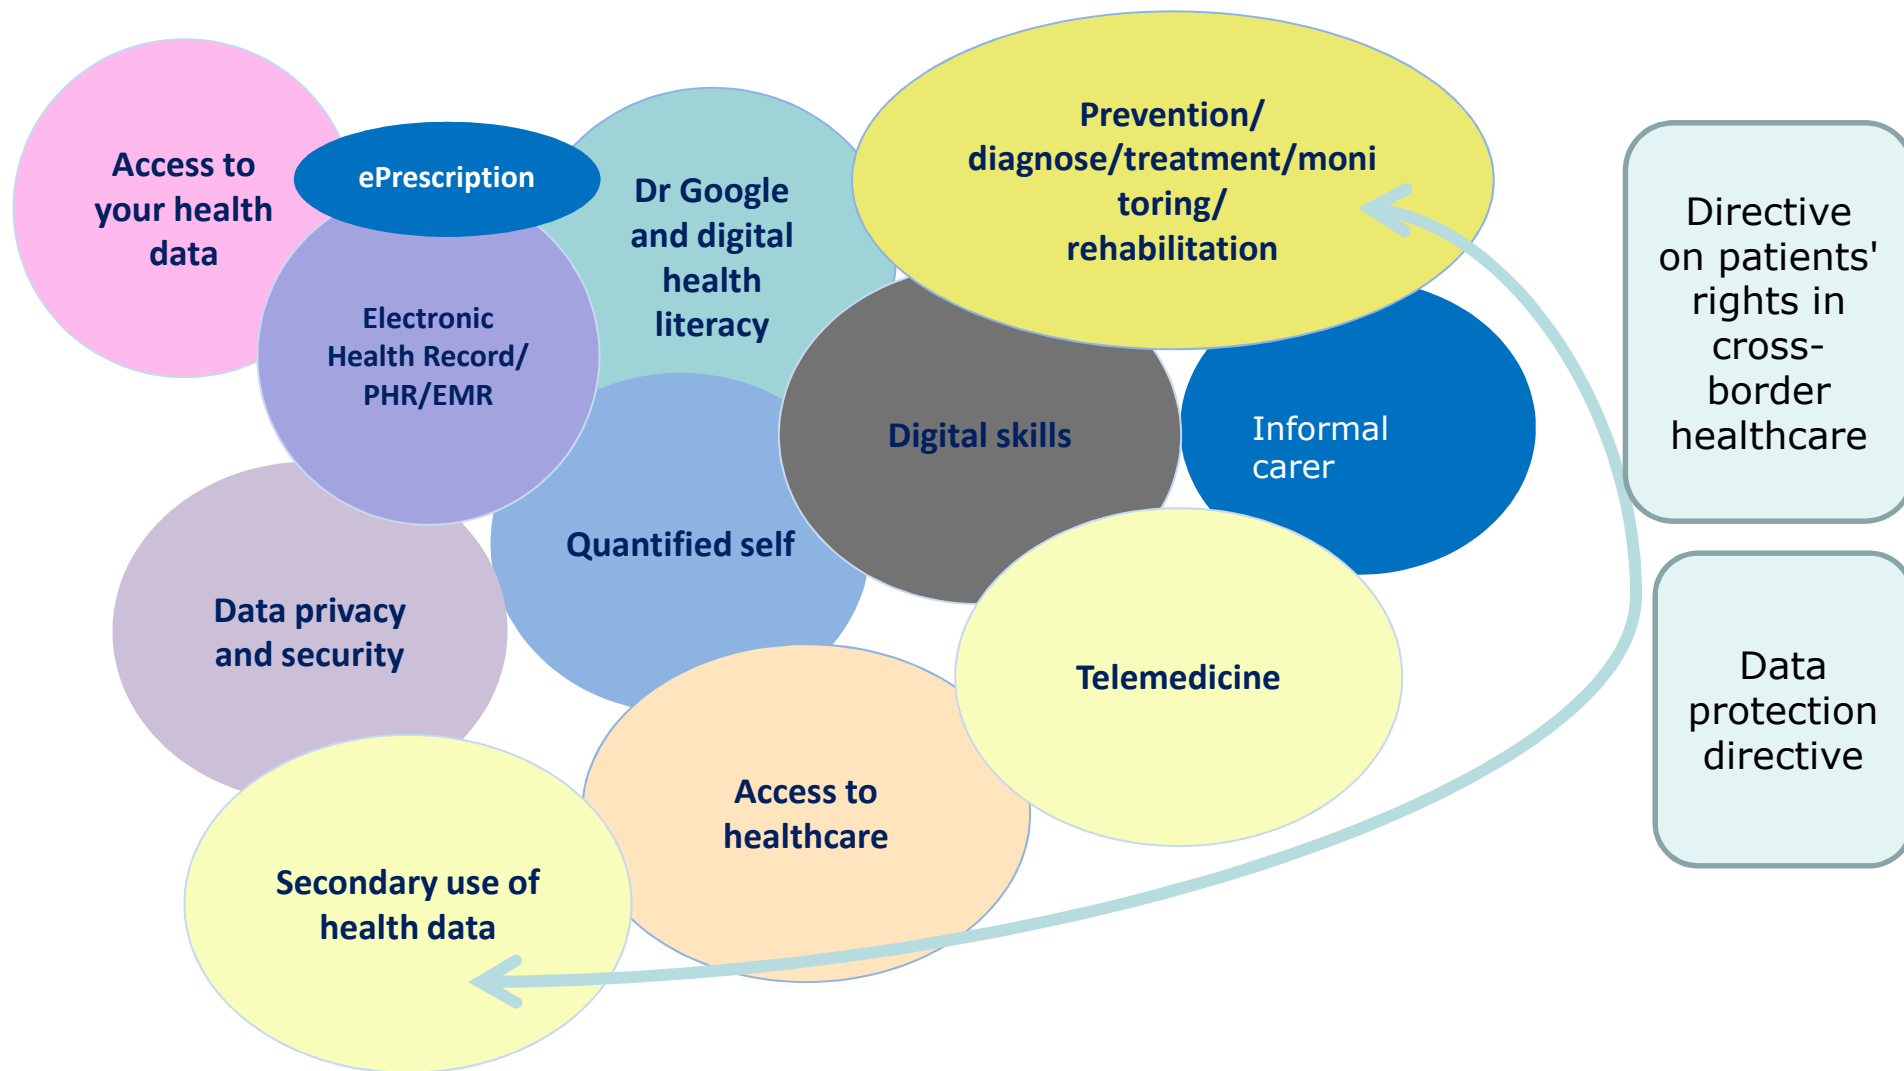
Access to your health data

ePrescription

Electronic Health Record/ PHR/EMR

Dr Google and digital health literacy

Prevention/ diagnose/treatment/monitoring/ rehabilitation

Directive on patients' rights in cross-border healthcare

Digital skills

Informal carer

Quantified self

Data privacy and security

Telemedicine

Data protection directive

Access to healthcare

Secondary use of health data